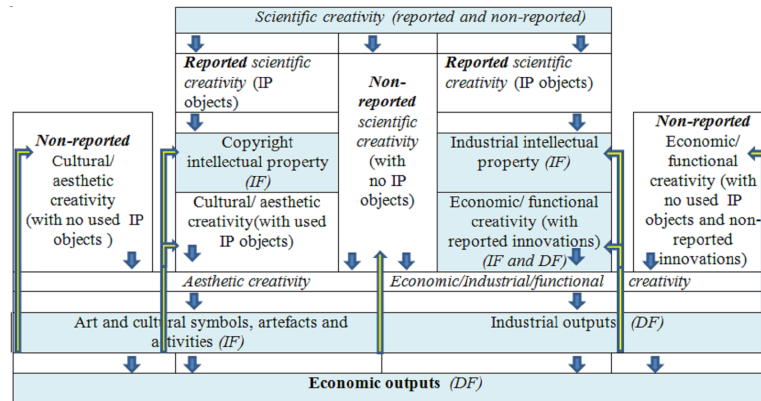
Scientific creativity (reported and non-reported)

**Reported** scientific creativity (IP objects)

**Non-reported** scientific creativity (with no IP objects)

**Reported** scientific creativity (IP objects)

**Non-reported** Cultural/ aesthetic creativity (with no used IP objects )

Copyright intellectual property (IF)

Cultural/ aesthetic creativity(with used IP objects)

Industrial intellectual property (IF)

Economic/ functional creativity (with reported innovations) (IF and DF)

**Non-reported** Economic/ functional creativity (with no used IP objects and non-reported innovations)

Aesthetic creativity

Economic/Industrial/functional creativity

Art and cultural symbols, artefacts and activities (IF)

Industrial outputs (DF)

**Economic outputs** (DF)